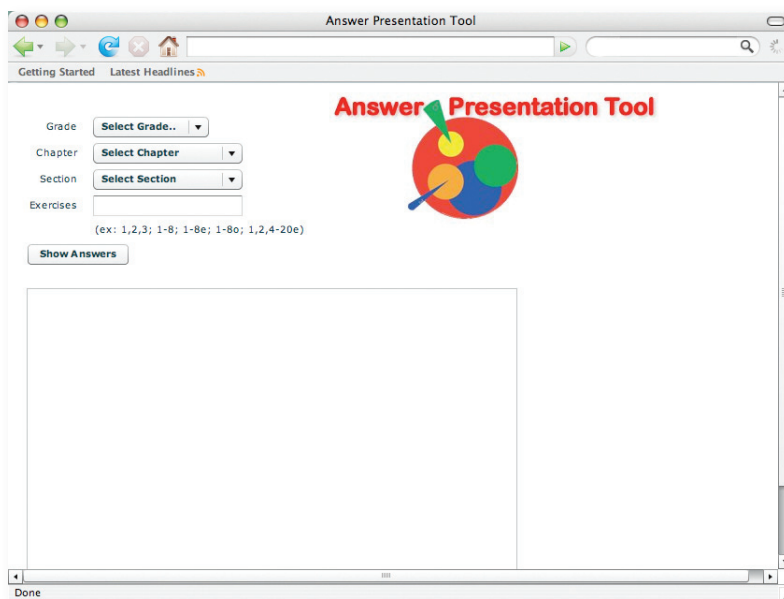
Answer Presentation Tool

Getting Started Latest Headlines

Answer Presentation Tool

Grade Select Grade..

Chapter Select Chapter

Section Select Section

Exercises

(ex: 1,2,3; 1-8; 1-8e; 1-8o; 1,2,4-20e)

Show Answers

Done